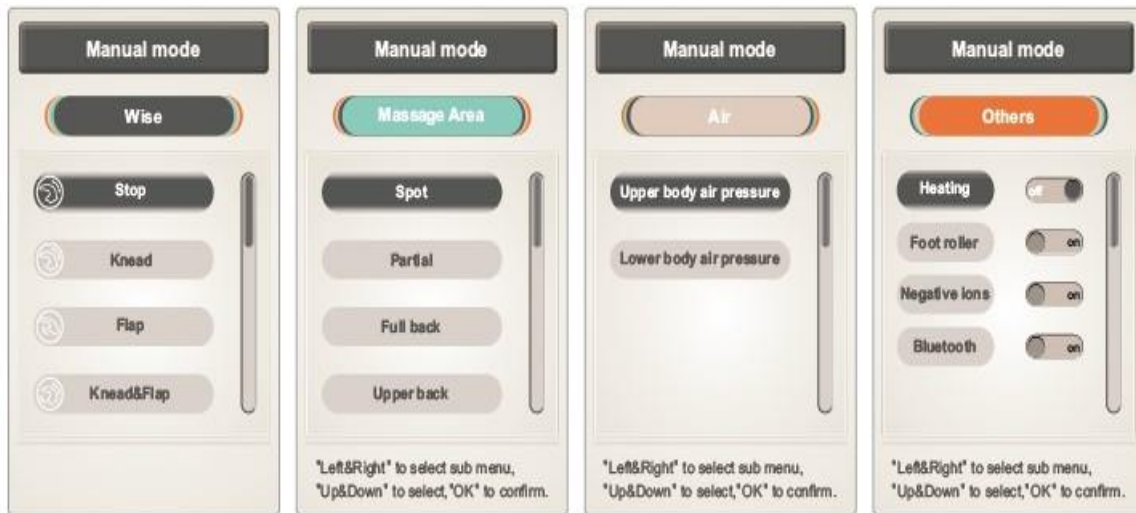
Manual mode

Wise

Stop

Knead

Flap

Knead&Flap

Manual mode

Massage Area

Spot

Partial

Full back

Upper back

"Left&Right" to select sub menu, "Up&Down" to select,"OK" to confirm.

Manual mode

Air

Upper body air pressure

Lower body air pressure

"Left&Right" to select sub menu, "Up&Down" to select,"OK" to confirm.

Manual mode

Others

Heating

off

Foot roller

on

Negative ions

on

Bluetooth

on

"Left&Right" to select sub menu, "Up&Down" to select,"OK" to confirm.